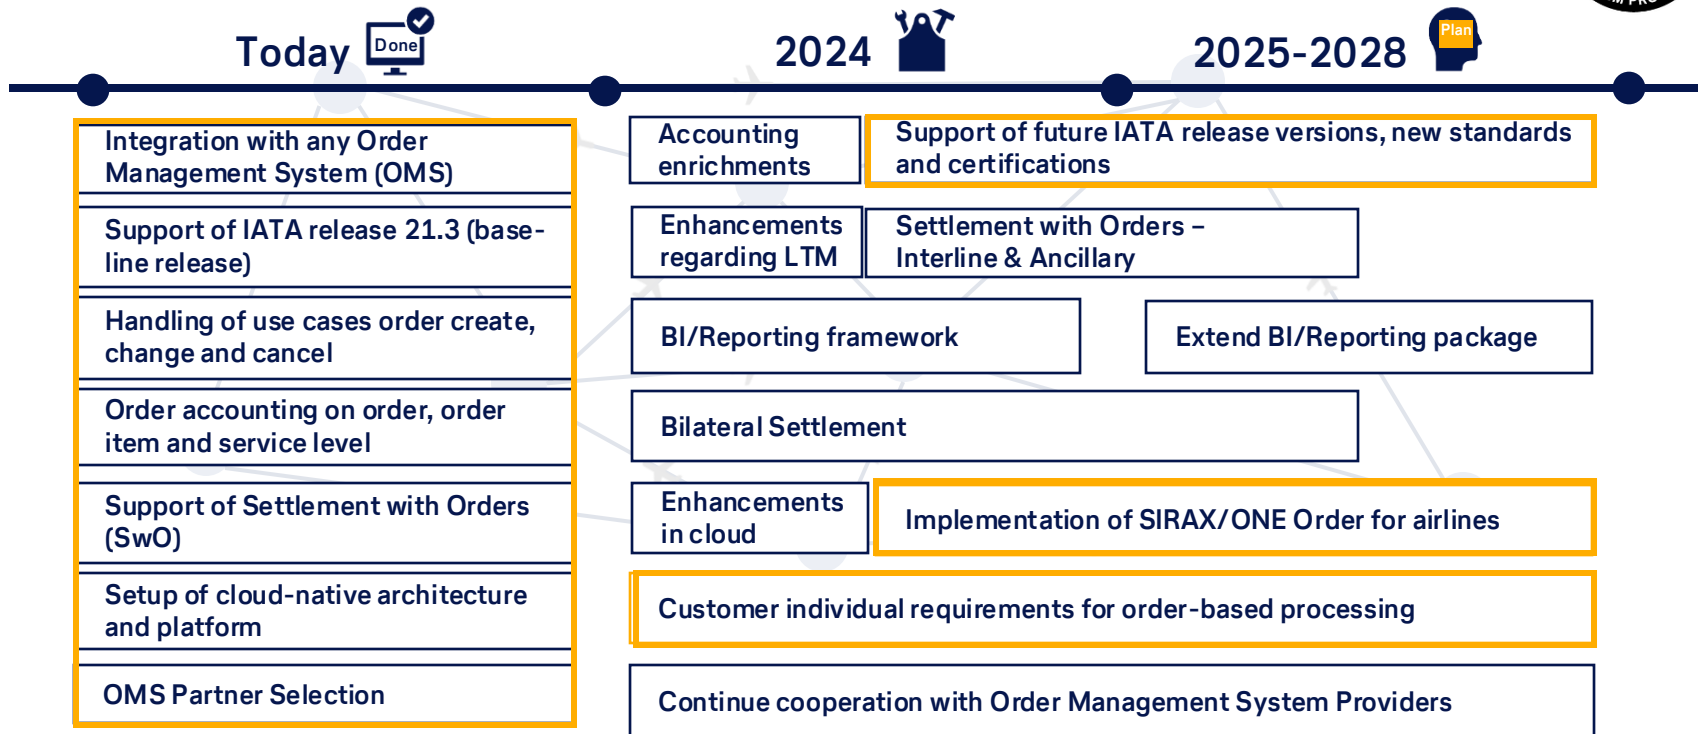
Today Done

2024

2025-2028 Plan

Integration with any Order Management System (OMS)

Support of IATA release 21.3 (baseline release)

Handling of use cases order create, change and cancel

Order accounting on order, order item and service level

Support of Settlement with Orders (SwO)

Setup of cloud-native architecture and platform

OMS Partner Selection

Accounting enrichments

Support of future IATA release versions, new standards and certifications

Enhancements regarding LTM

Settlement with Orders – Interline & Ancillary

BI/Reporting framework

Extend BI/Reporting package

Bilateral Settlement

Enhancements in cloud

Implementation of SIRAX/ONE Order for airlines

Customer individual requirements for order-based processing

Continue cooperation with Order Management System Providers